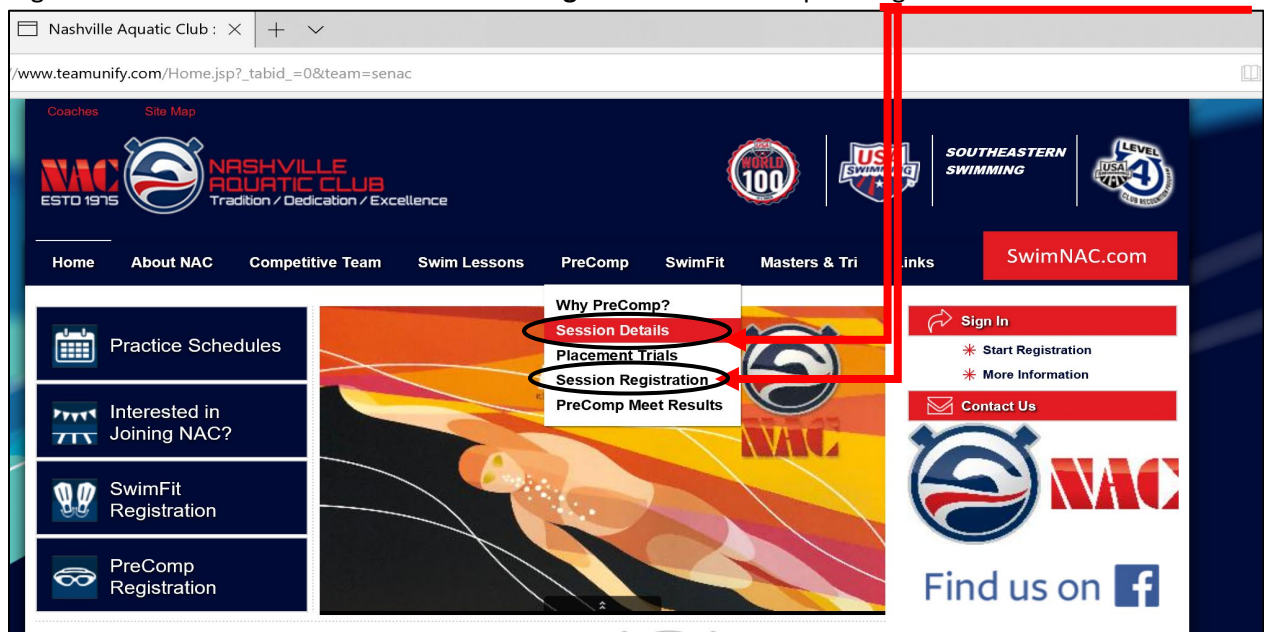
Nashville Aquatic Club :

/www.teamunify.com/Home.jsp?_tabid_=0&team=senac

Coaches Site Map

NAC ESTD 1975

NASHVILLE AQUATIC CLUB
Tradition / Dedication / Excellence

WORLD 100

USA SWIMMING

SOUTHEASTERN SWIMMING

LEVEL 4 USA

Home About NAC Competitive Team Swim Lessons PreComp SwimFit Masters & Tri Links

SwimNAC.com

Why PreComp?
Session Details
Placement Trials
Session Registration
PreComp Meet Results

Practice Schedules

Interested in Joining NAC?

SwimFit Registration

PreComp Registration

NAC

Sign In
Start Registration
More Information

Contact Us

NAC

Find us on